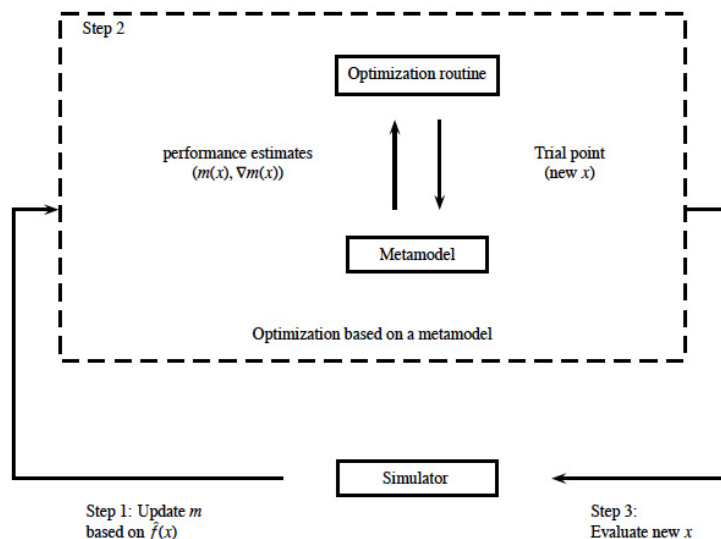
Step 2

Optimization routine

performance estimates
$(m(x), \nabla m(x))$

Trial point
(new $x$)

Metamodel

Optimization based on a metamodel

Simulator

Step 1: Update $m$ based on $\hat{f}(x)$

Step 3: Evaluate new $x$